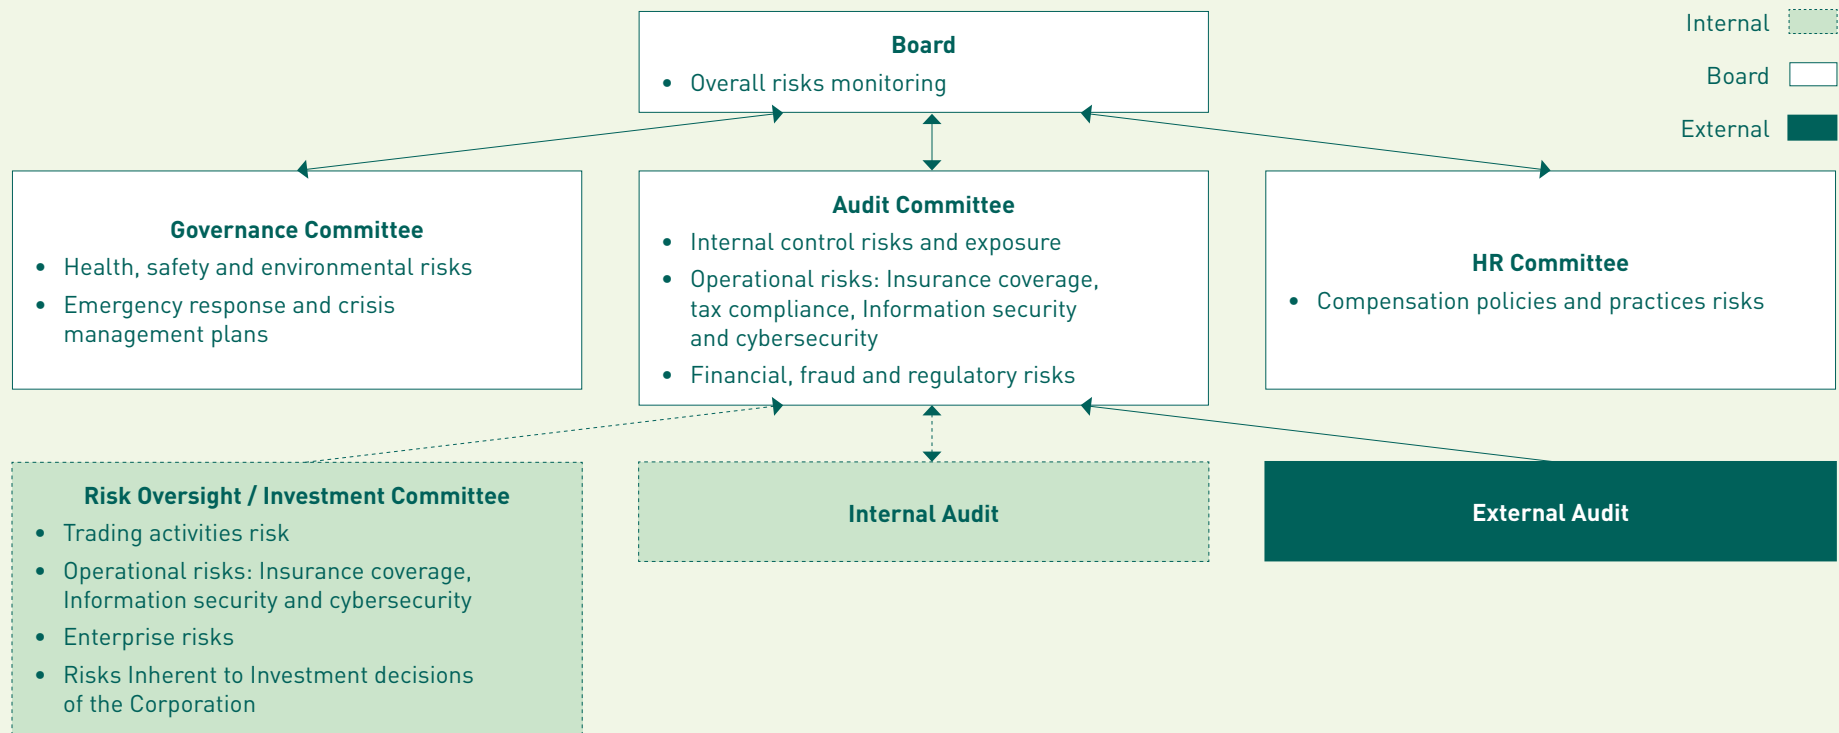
Board
- Overall risks monitoring

Internal
Board
External

Governance Committee
- Health, safety and environmental risks
- Emergency response and crisis management plans

Audit Committee
- Internal control risks and exposure
- Operational risks: Insurance coverage, tax compliance, Information security and cybersecurity
- Financial, fraud and regulatory risks

HR Committee
- Compensation policies and practices risks

Risk Oversight / Investment Committee
- Trading activities risk
- Operational risks: Insurance coverage, Information security and cybersecurity
- Enterprise risks
- Risks Inherent to Investment decisions of the Corporation

Internal Audit

External Audit